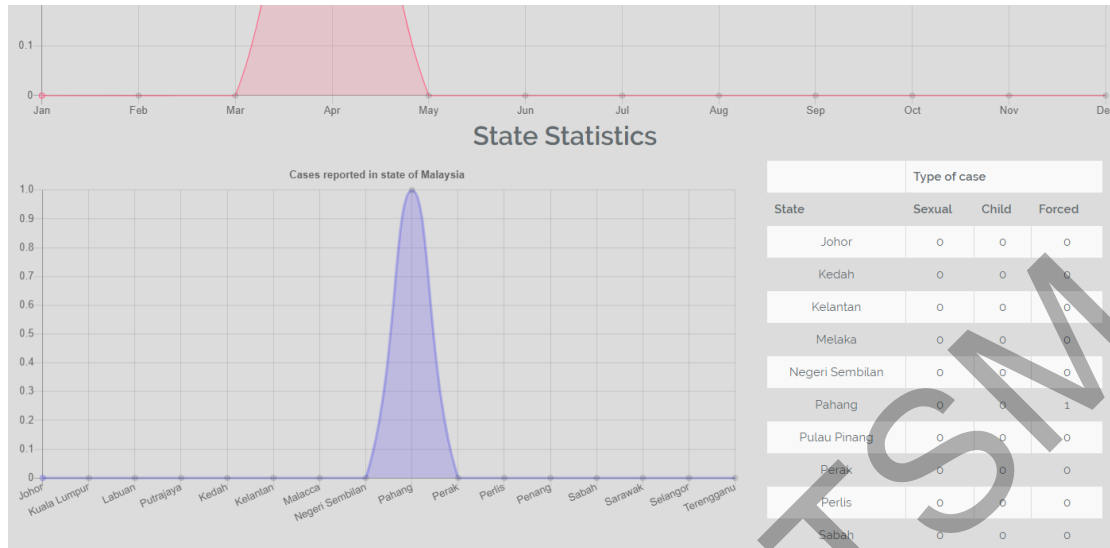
0.1
0
Jan Feb Mar Apr May Jun Jul Aug Sep Oct Nov De

State Statistics

Cases reported in state of Malaysia

1.0
0.9
0.8
0.7
0.6
0.5
0.4
0.3
0.2
0.1
0

Johor Kuala Lumpur Labuan Putrajaya Kedah Kelantan Malacca Negeri Sembilan Pahang Perak Perlis Periang Sabah Sarawak Selangor Terengganu

| | Type of case | | |
|---|---|---|---|
| State | Sexual | Child | Forced |
| Johor | 0 | 0 | 0 |
| Kedah | 0 | 0 | 0 |
| Kelantan | 0 | 0 | 0 |
| Melaka | 0 | 0 | 0 |
| Negeri Sembilan | 0 | 0 | 0 |
| Pahang | 0 | 0 | 1 |
| Pulau Pinang | 0 | 0 | 0 |
| Perak | 0 | 0 | 0 |
| Perlis | 0 | 0 | 0 |
| Sabah | 0 | 0 | 0 |

TSM